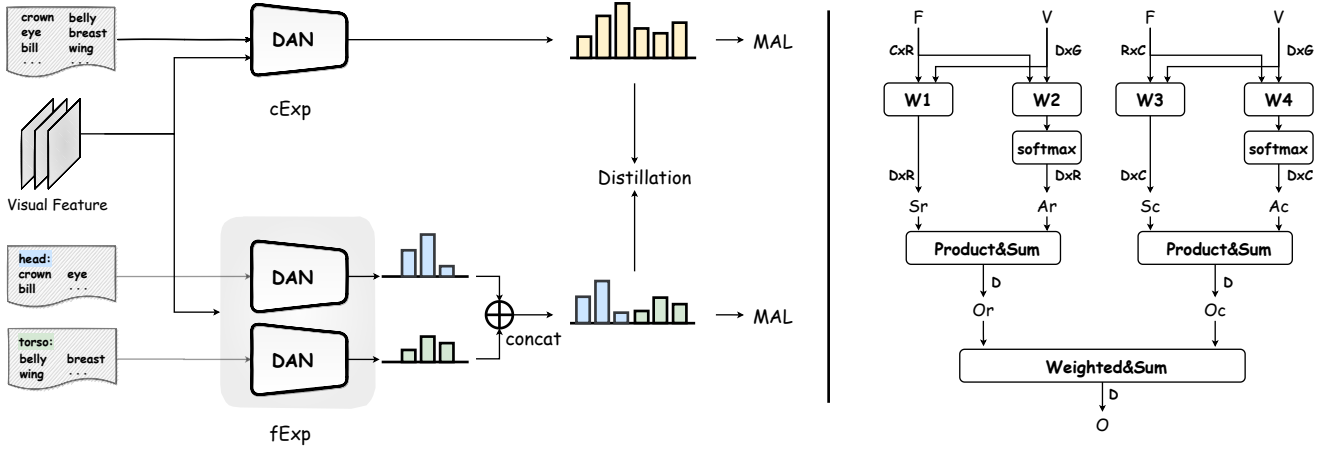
crown belly
eye breast
bill wing
· · · · · ·

DAN

MAL

cExp

Visual Feature

Distillation

head:
crown eye
bill · · ·

DAN

concat

MAL

torso:
belly breast
wing · · ·

DAN

fExp

F V
CxR DxG
W1 W2
softmax
DxR DxR
Sr Ar
Product&Sum
D
Or

F V
RxC DxG
W3 W4
softmax
DxC DxC
Sc Ac
Product&Sum
D
Oc

Weighted&Sum
D
O